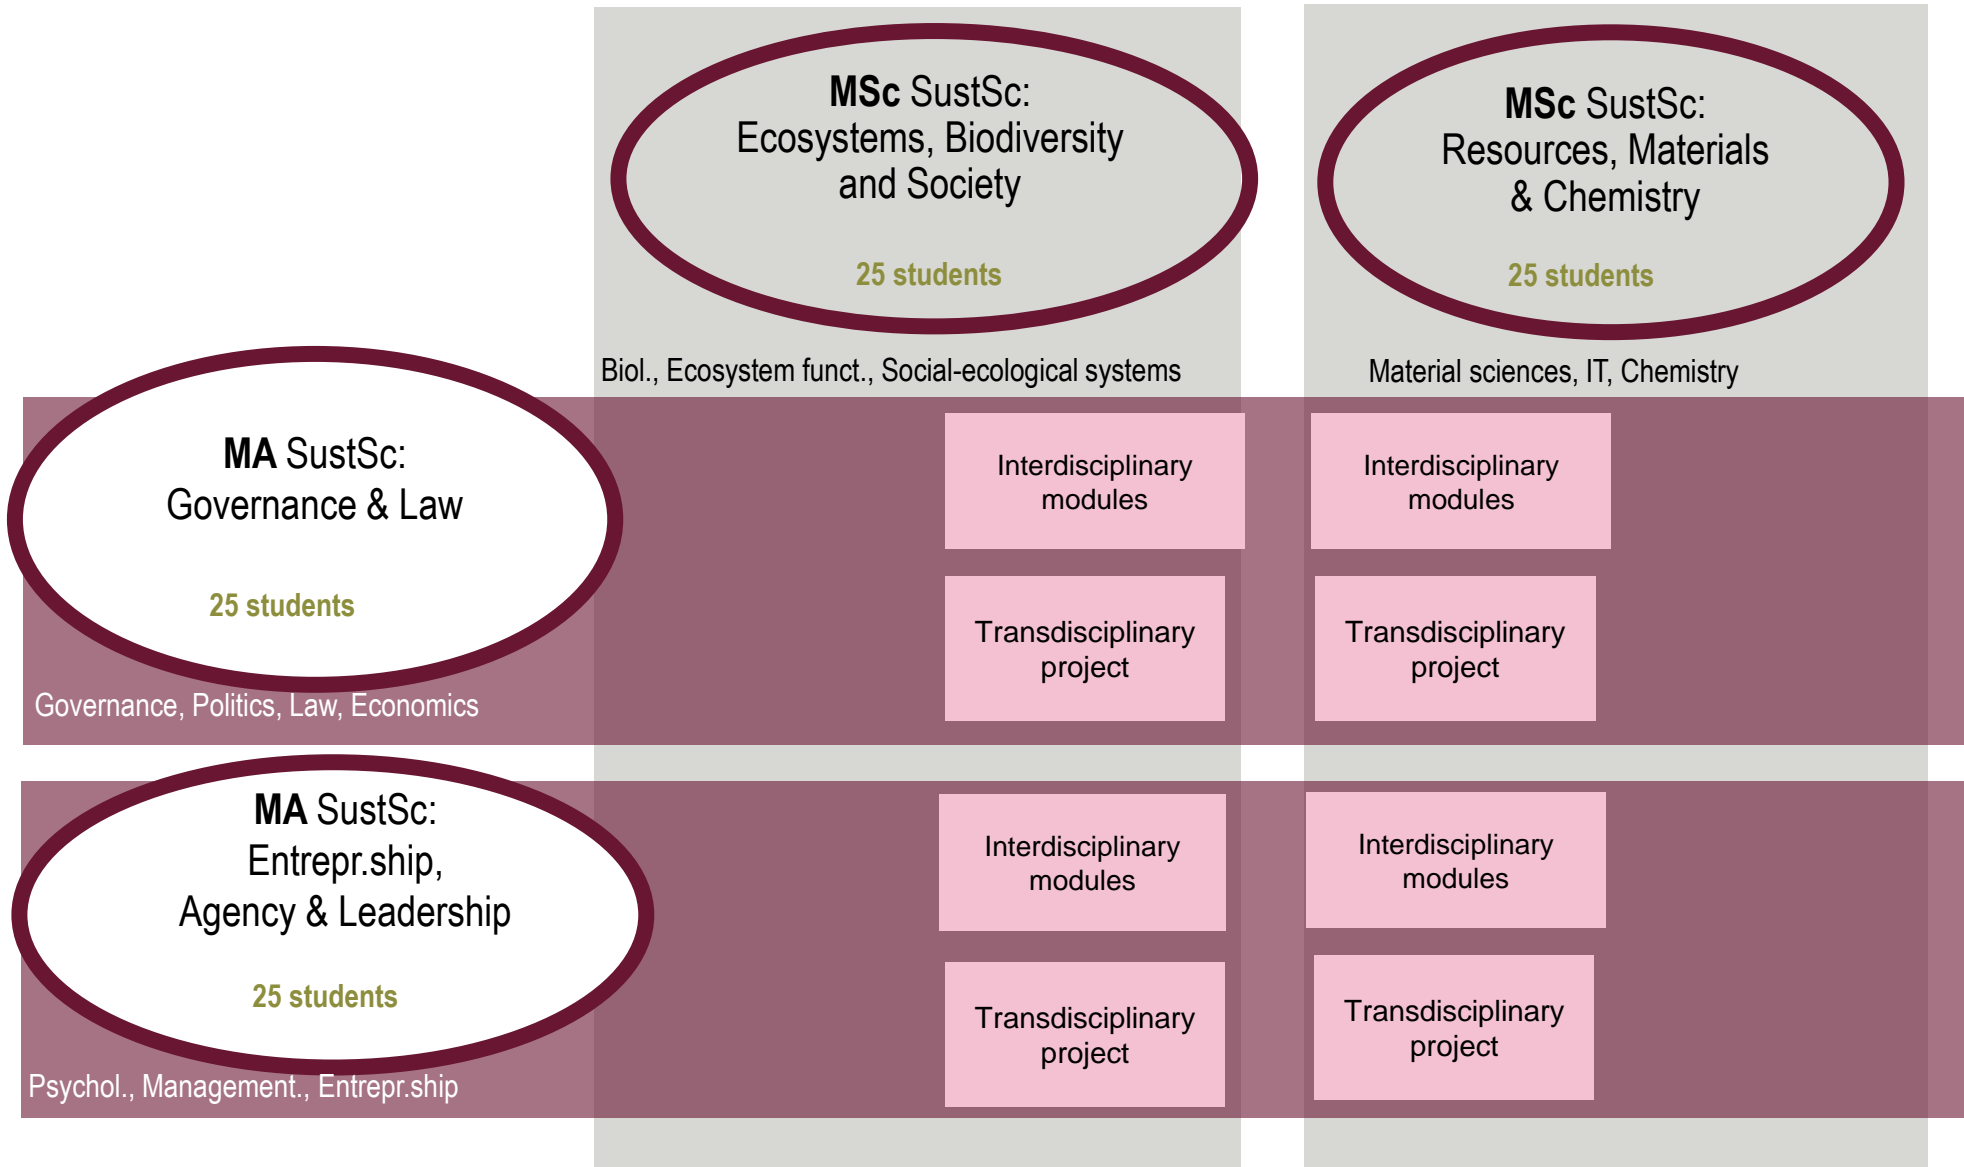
**MSc** SustSc:
Ecosystems, Biodiversity and Society

25 students

**MSc** SustSc:
Resources, Materials & Chemistry

25 students

Biol., Ecosystem funct., Social-ecological systems

Material sciences, IT, Chemistry

**MA** SustSc:
Governance & Law

25 students

Governance, Politics, Law, Economics

Interdisciplinary modules

Interdisciplinary modules

Transdisciplinary project

Transdisciplinary project

**MA** SustSc:
Entrepr.ship,
Agency & Leadership

25 students

Psychol., Management., Entrepr.ship

Interdisciplinary modules

Interdisciplinary modules

Transdisciplinary project

Transdisciplinary project